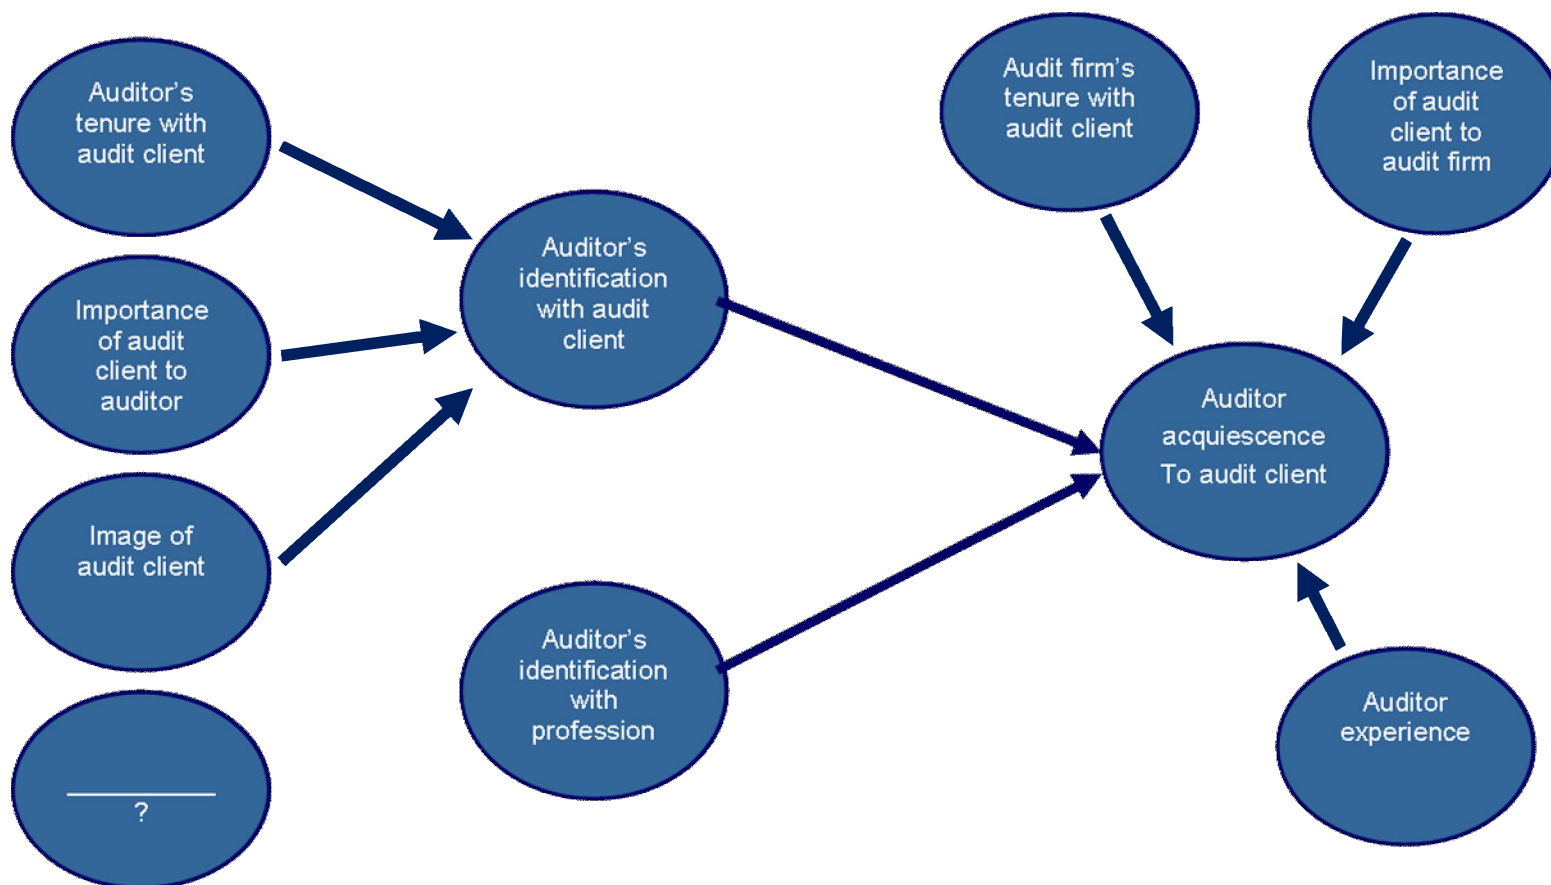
Auditor's tenure with audit client

Importance of audit client to auditor

Image of audit client

?

Auditor's identification with audit client

Auditor's identification with profession

Audit firm's tenure with audit client

Importance of audit client to audit firm

Auditor acquiescence To audit client

Auditor experience